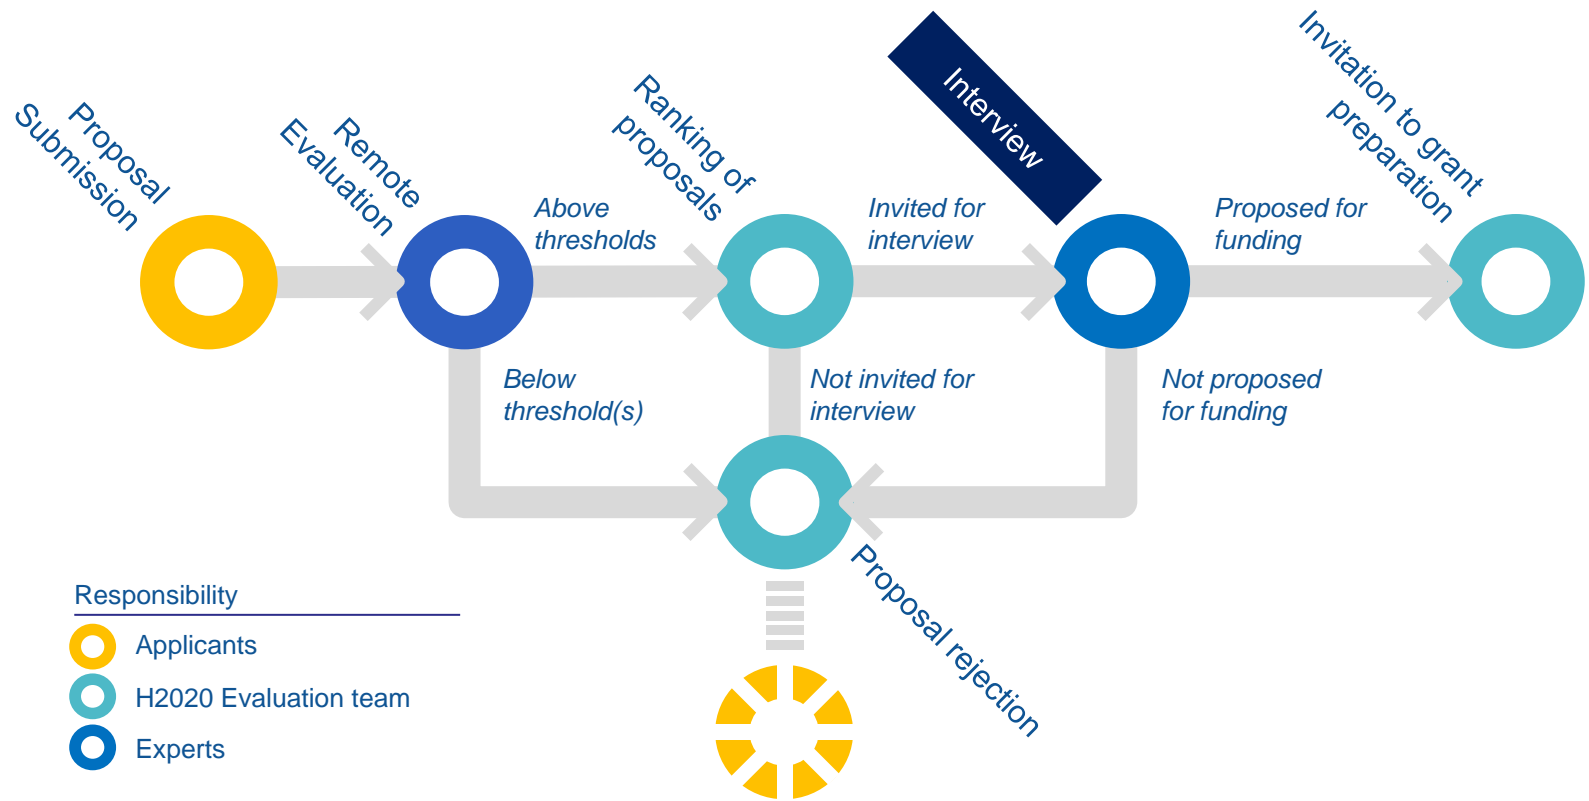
Proposal Submission

Remote Evaluation

Above thresholds

Ranking of proposals

Invited for interview

Interview

Proposed for funding

Invitation to grant preparation

Below threshold(s)

Not invited for interview

Not proposed for funding

Proposal rejection

Responsibility

Applicants

H2020 Evaluation team

Experts